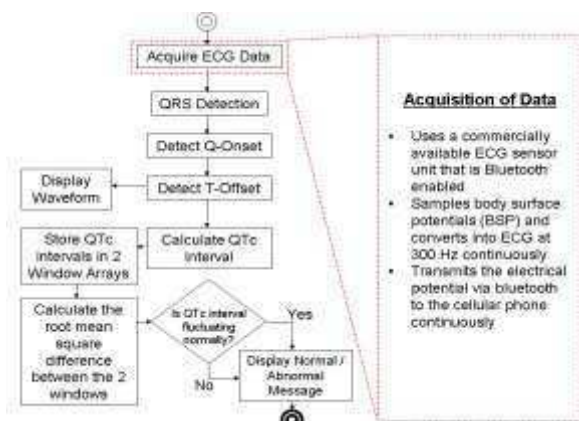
Acquire ECG Data

QRS Detection

Detect Q-Onset

Display Waveform

Detect T-Offset

Store QTc intervals in 2 Window Arrays

Calculate QTc Interval

Calculate the root mean square difference between the 2 windows

Is QTc interval fluctuating normally?

Yes

No

Display Normal / Abnormal Message

Acquisition of Data

- Uses a commercially available ECG sensor unit that is Bluetooth enabled
- Samples body surface potentials (BSP) and converts into ECG at 300 Hz continuously
- Transmits the electrical potential via bluetooth to the cellular phone continuously